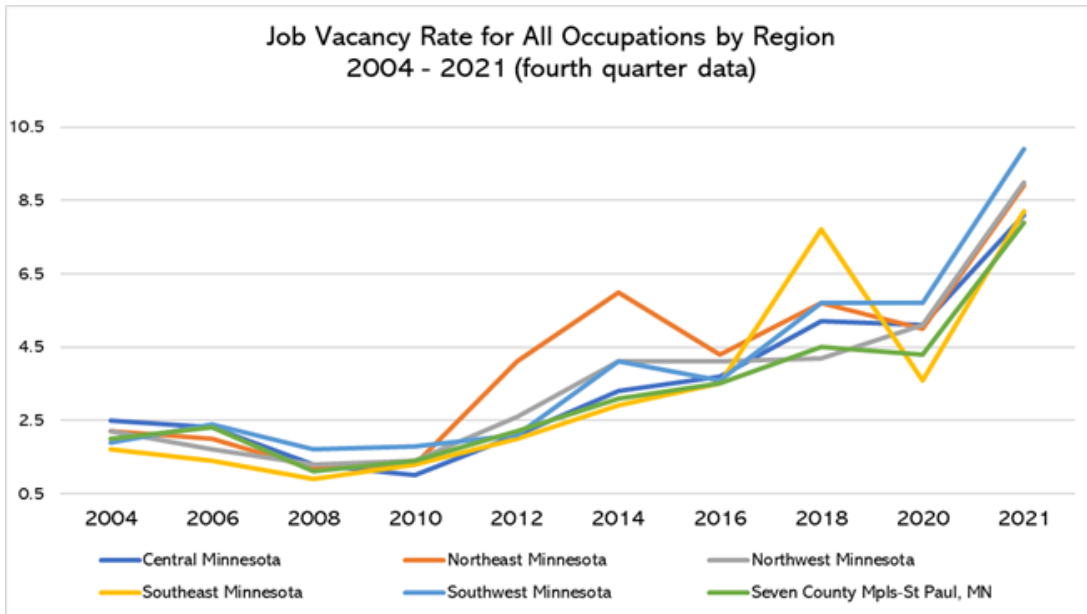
Job Vacancy Rate for All Occupations by Region
2004 - 2021 (fourth quarter data)

10.5
8.5
6.5
4.5
2.5
0.5

2004 2006 2008 2010 2012 2014 2016 2018 2020 2021

Central Minnesota
Northeast Minnesota
Northwest Minnesota
Southeast Minnesota
Southwest Minnesota
Seven County Mpls-St Paul, MN